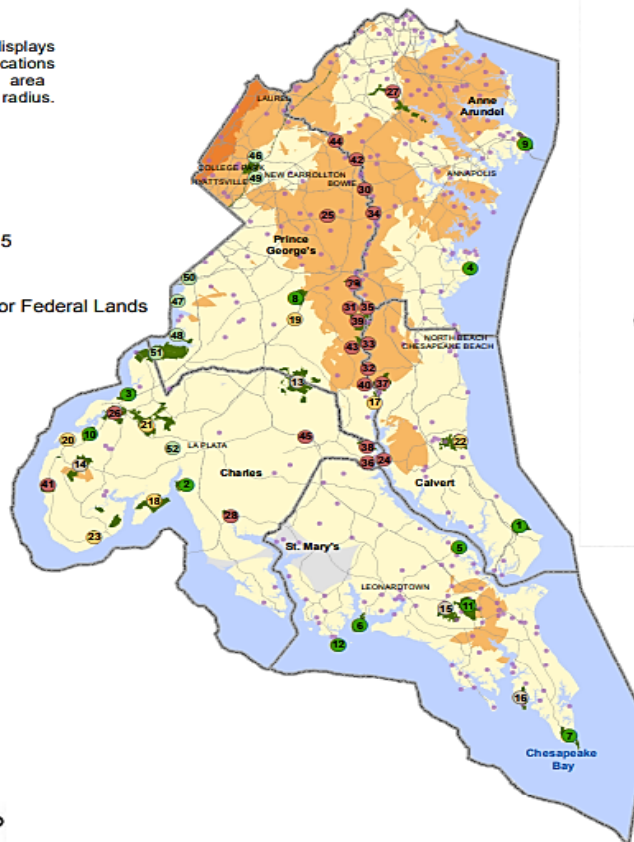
displays
cations
area
radius.

5

or Federal Lands

LAUREL
27
Anne Arundel
9
COLLEGE PARK
46
HYATTSVILLE
49
NEW CARROLLTON
BOWIE
44
42
ANNAPOLIS
30
34
25
Prince George's
4
50
47
8
19
29
31
35
39
NORTH BEACH
CHESAPEAKE BEACH
48
51
43
33
32
3
13
40
37
17
26
21
20
10
LA PLATA
52
45
38
22
14
36
24
Charles
Calvert
41
2
18
28
1
23
St. Mary's
5
LEONARDTOWN
15
11
6
12
16
7
Chesapeake Bay